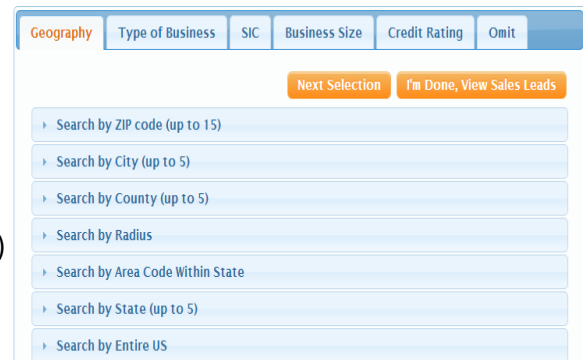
Geography | Type of Business | SIC | Business Size | Credit Rating | Omit

Next Selection
I'm Done, View Sales Leads

Search by ZIP code (up to 15)
Search by City (up to 5)
Search by County (up to 5)
Search by Radius
Search by Area Code Within State
Search by State (up to 5)
Search by Entire US